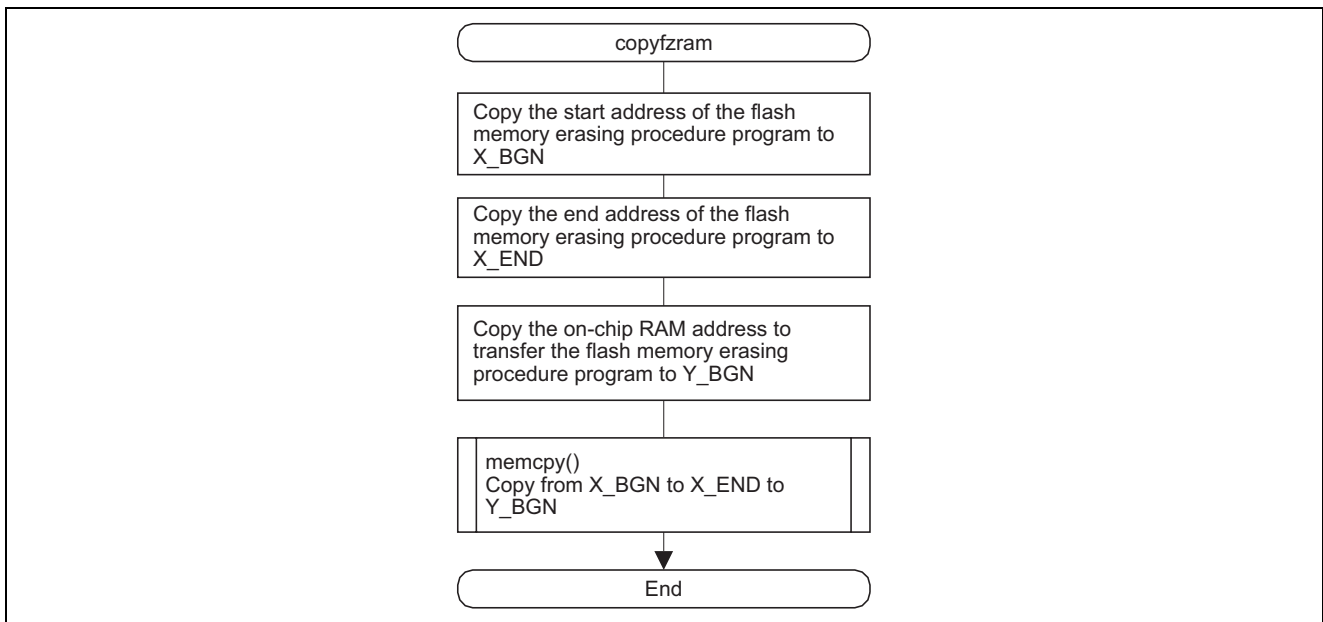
copyfzram

Copy the start address of the flash memory erasing procedure program to X_BGN

Copy the end address of the flash memory erasing procedure program to X_END

Copy the on-chip RAM address to transfer the flash memory erasing procedure program to Y_BGN

memcpy()
Copy from X_BGN to X_END to Y_BGN

End